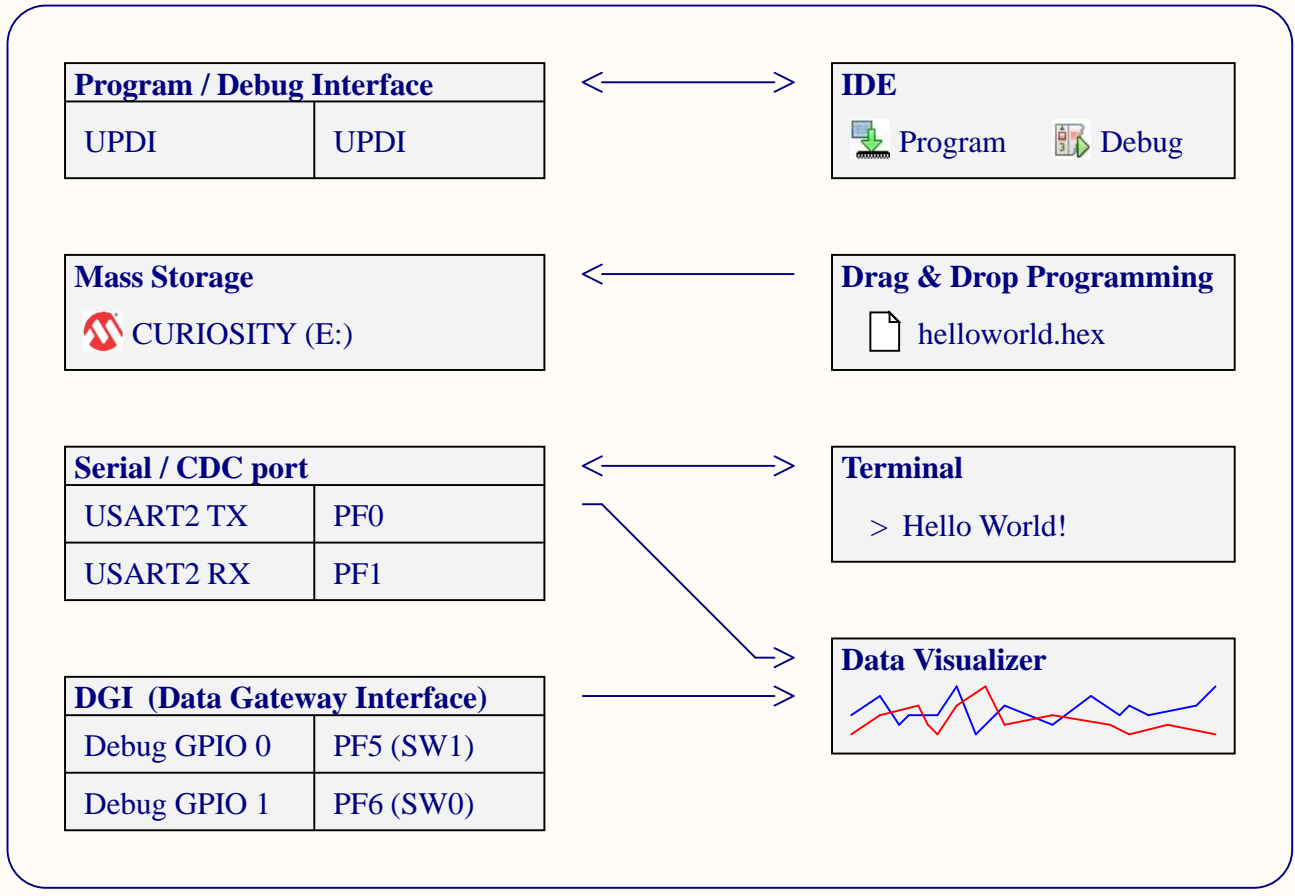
Program / Debug Interface

| UPDI | UPDI |
|---|---|

IDE

Program Debug

Mass Storage

CURIOSITY (E:)

Drag & Drop Programming

helloworld.hex

Serial / CDC port

| USART2 TX | PF0 |
|---|---|
| USART2 RX | PF1 |

Terminal

> Hello World!

Data Visualizer

DGI (Data Gateway Interface)

| Debug GPIO 0 | PF5 (SW1) |
|---|---|
| Debug GPIO 1 | PF6 (SW0) |